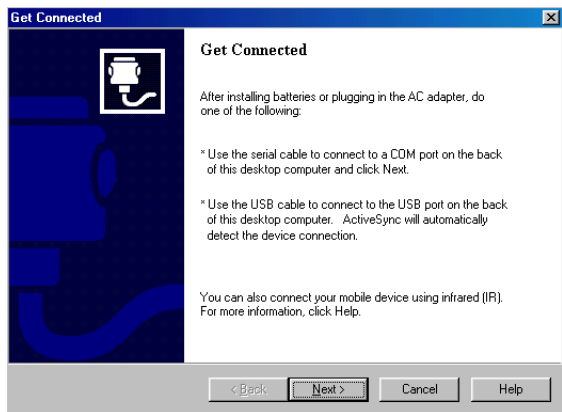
Get Connected

Get Connected

After installing batteries or plugging in the AC adapter, do one of the following:

* Use the serial cable to connect to a COM port on the back of this desktop computer and click Next.

* Use the USB cable to connect to the USB port on the back of this desktop computer. ActiveSync will automatically detect the device connection.

You can also connect your mobile device using infrared (IR). For more information, click Help.

< Back Next > Cancel Help